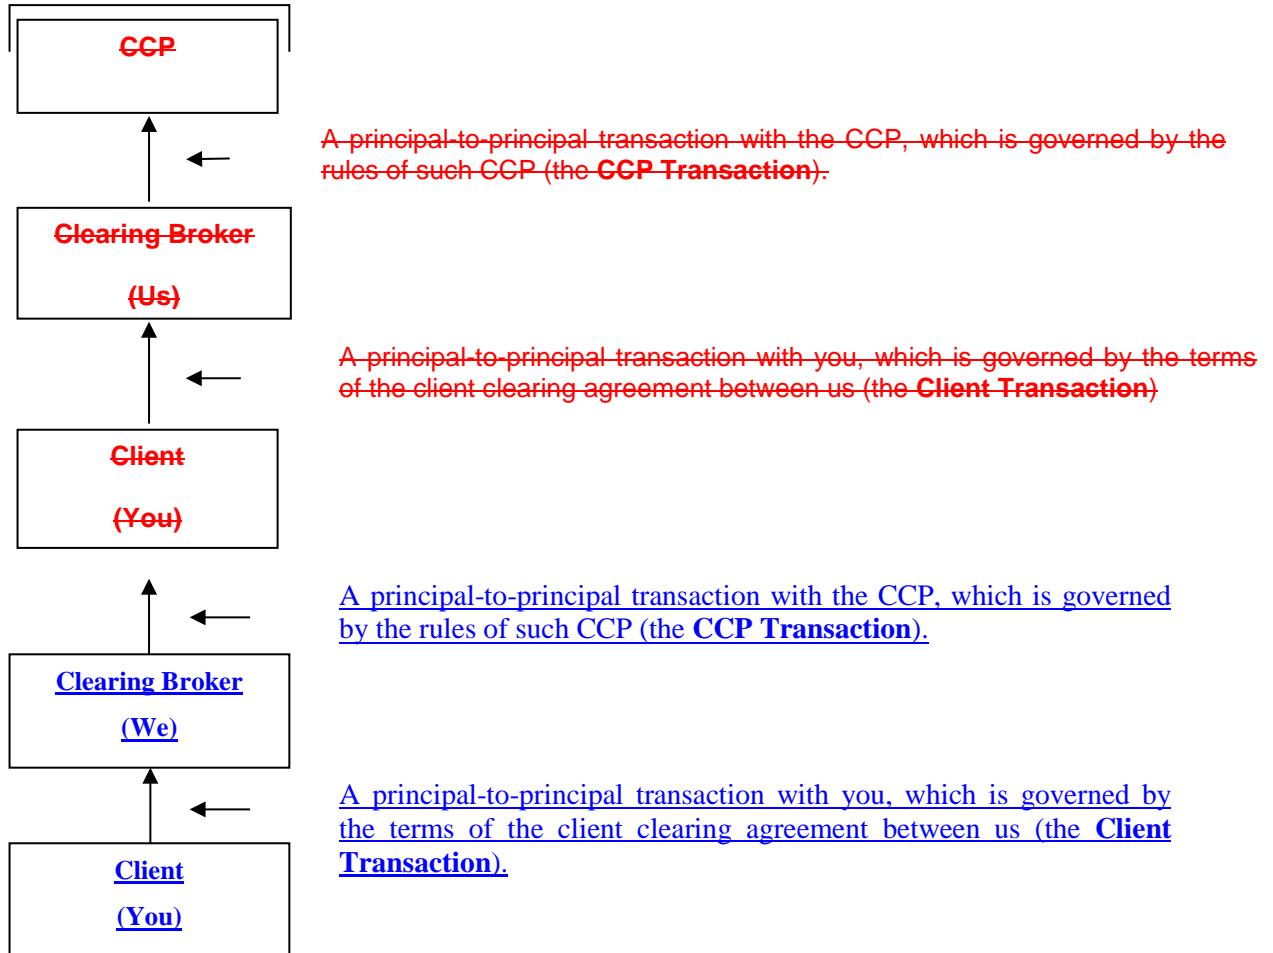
CCP

A principal-to-principal transaction with the CCP, which is governed by the rules of such CCP (the **CCP Transaction**).

Clearing Broker

(Us)

A principal-to-principal transaction with you, which is governed by the terms of the client clearing agreement between us (the **Client Transaction**)

Client

(You)

A principal-to-principal transaction with the CCP, which is governed by the rules of such CCP (the **CCP Transaction**).

Clearing Broker

(We)

A principal-to-principal transaction with you, which is governed by the terms of the client clearing agreement between us (the **Client Transaction**).

Client

(You)